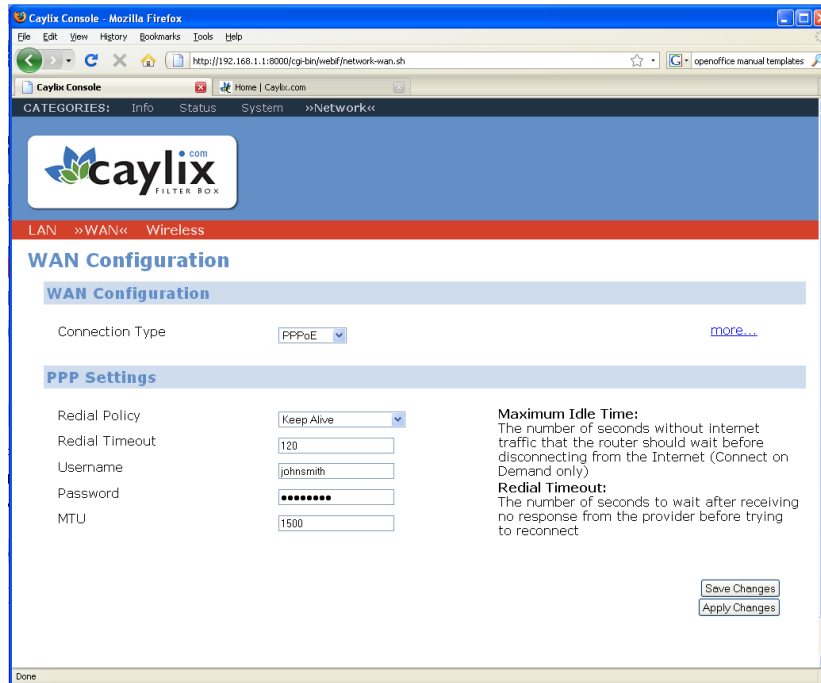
Caylix Console - Mozilla Firefox

File Edit View History Bookmarks Tools Help

http://192.168.1.1:8000/cgi-bin/webif/network-wan.sh

openoffice manual templates

Caylix Console

Home | Caylix.com

CATEGORIES: Info Status System »Network«

caylix .com FILTER BOX

LAN »WAN« Wireless

WAN Configuration

WAN Configuration

Connection Type PPPoE

more...

PPP Settings

Redial Policy Keep Alive

Redial Timeout 120

Username johnsmith

Password ●●●●●●●●●

MTU 1500

Maximum Idle Time:
The number of seconds without internet traffic that the router should wait before disconnecting from the Internet (Connect on Demand only)

Redial Timeout:
The number of seconds to wait after receiving no response from the provider before trying to reconnect

Save Changes

Apply Changes

Done